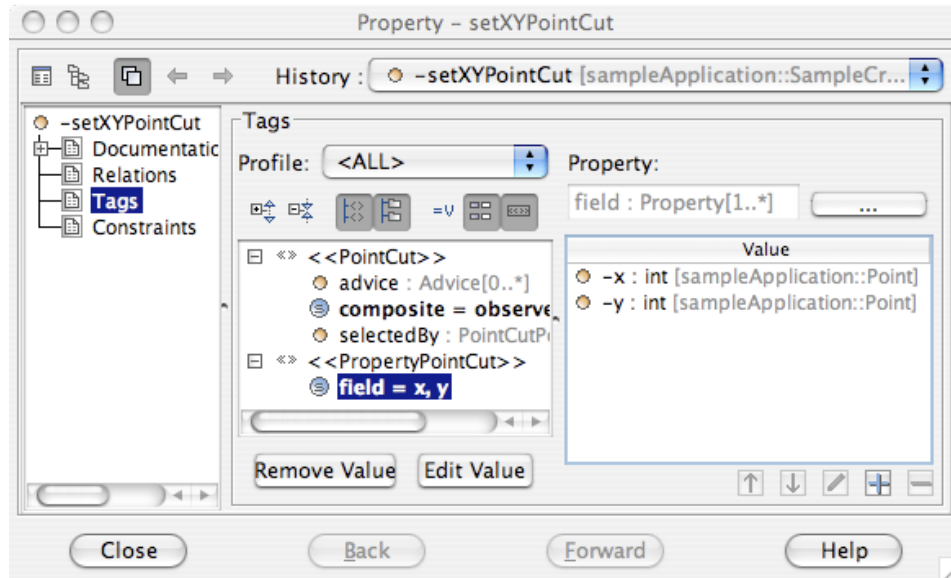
Property - setXYPointCut

History : -setXYPointCut [sampleApplication::SampleCr...

-setXYPointCut
Documentatic
Relations
Tags
Constraints

Tags
Profile: <ALL>
Property:
field : Property[1..*]
...

<<PointCut>>
advice : Advice[0..*]
composite = observe
selectedBy : PointCutP
<<PropertyPointCut>>
field = x, y

Value
-x : int [sampleApplication::Point]
-y : int [sampleApplication::Point]

Remove Value
Edit Value

Close
Back
Forward
Help